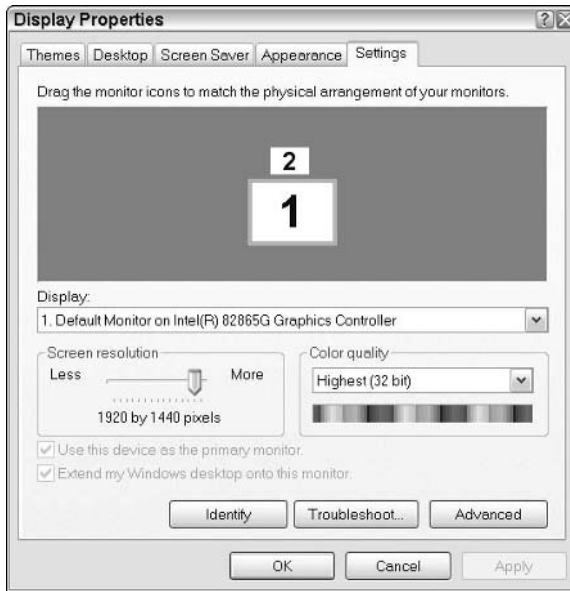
Display Properties

Themes | Desktop | Screen Saver | Appearance | Settings

Drag the monitor icons to match the physical arrangement of your monitors.

2

1

Display:

1. Default Monitor on Intel(R) 82865G Graphics Controller

Screen resolution

Less More

1920 by 1440 pixels

Color quality

Highest (32 bit)

Use this device as the primary monitor.

Extend my Windows desktop onto this monitor.

Identify Troubleshoot... Advanced

OK Cancel Apply